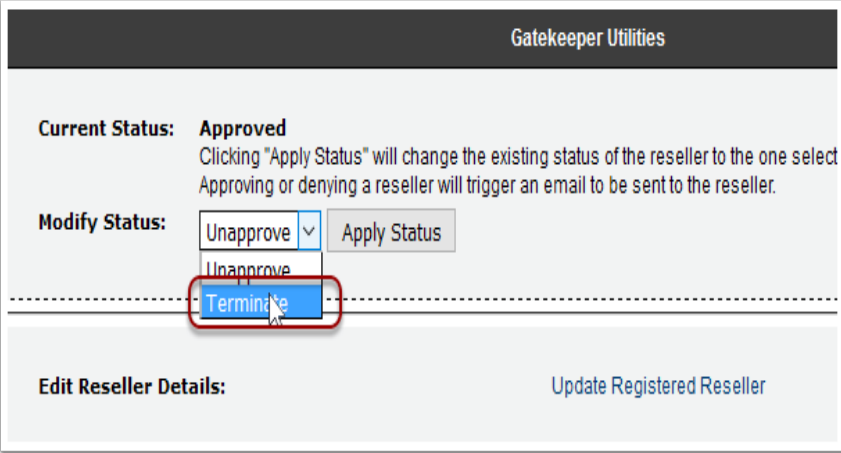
Gatekeeper Utilities

Current Status: Approved

Clicking "Apply Status" will change the existing status of the reseller to the one select

Approving or denying a reseller will trigger an email to be sent to the reseller.

Modify Status: Unapprove Apply Status

Unapprove

Terminate

Edit Reseller Details: Update Registered Reseller